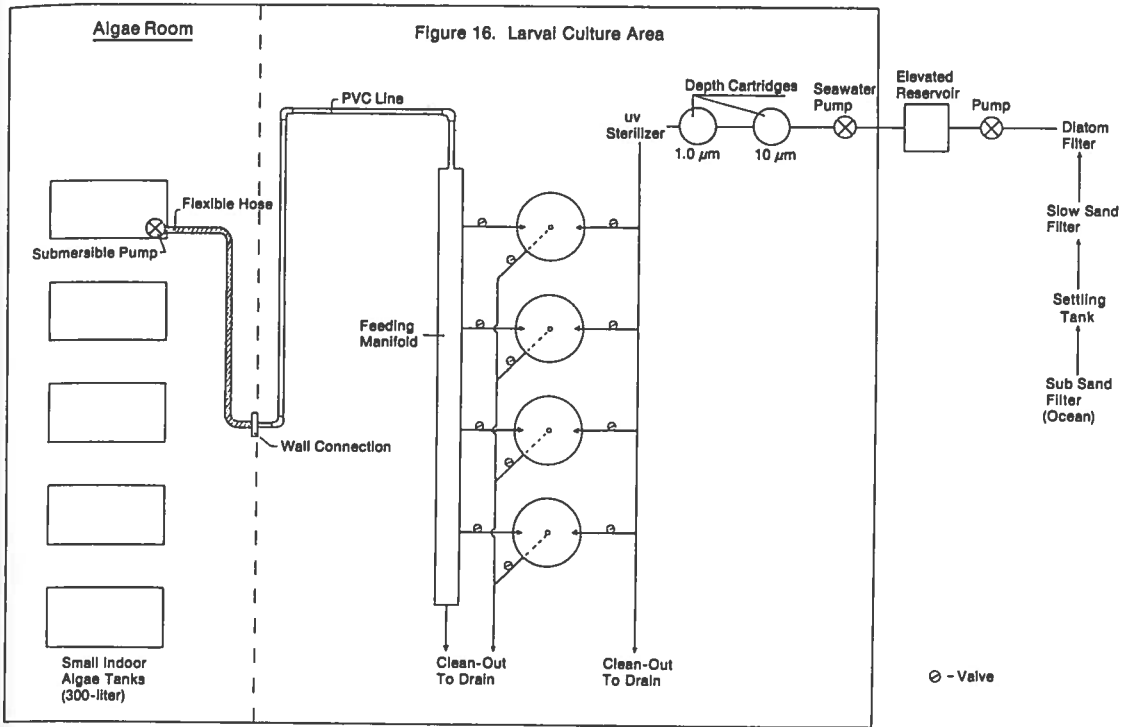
Algae Room

Figure 16. Larval Culture Area

PVC Line

Flexible Hose

Submersible Pump

Wall Connection

Feeding Manifold

Small Indoor Algae Tanks (300-liter)

Clean-Out To Drain

Clean-Out To Drain

uv Sterilizer

Depth Cartridges

1.0 $\mu m$

10 $\mu m$

Seawater Pump

Elevated Reservoir

Pump

Diatom Filter

Slow Sand Filter

Settling Tank

Sub Sand Filter (Ocean)

$\ominus$ - Valve